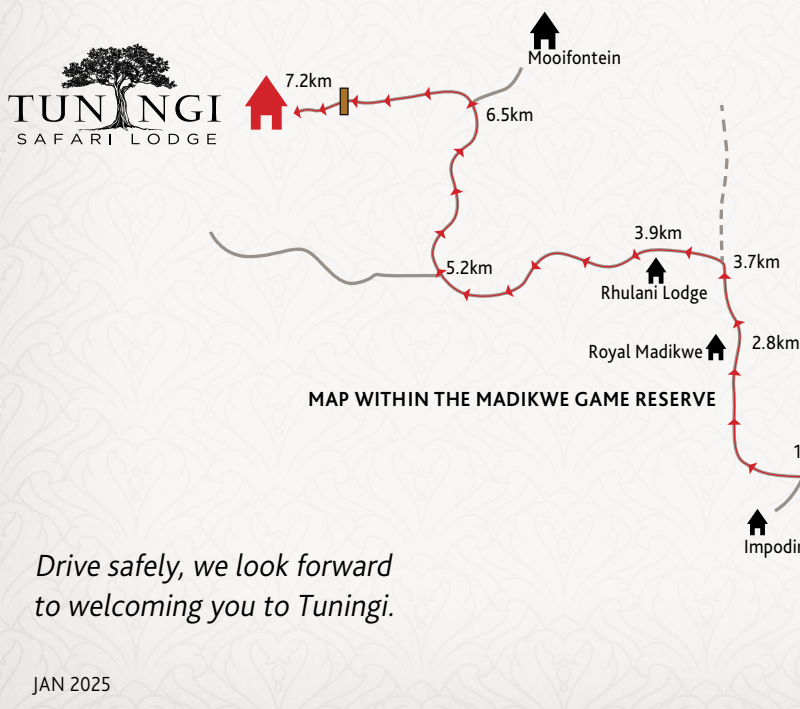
TUNINGI
SAFARI LODGE

Mooifontein

7.2km

6.5km

5.2km

3.9km

3.7km

Rhulani Lodge

Royal Madikwe

2.8km

MAP WITHIN THE MADIKWE GAME RESERVE

1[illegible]

Impodi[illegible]

Drive safely, we look forward to welcoming you to Tuningi.

JAN 2025